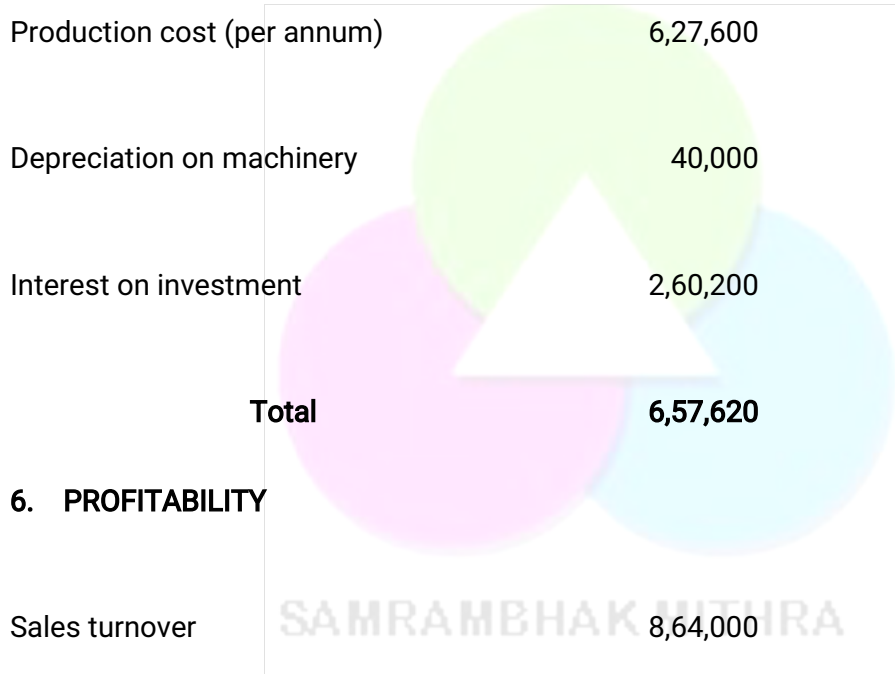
| | |
|---|---|
| Production cost (per annum) | 6,27,600 |
| Depreciation on machinery | 40,000 |
| Interest on investment | 2,60,200 |
| **Total** | **6,57,620** |

**6. PROFITABILITY**

| | |
|---|---|
| Sales turnover | 8,64,000 |

SAMRAMBHAK MITHRA